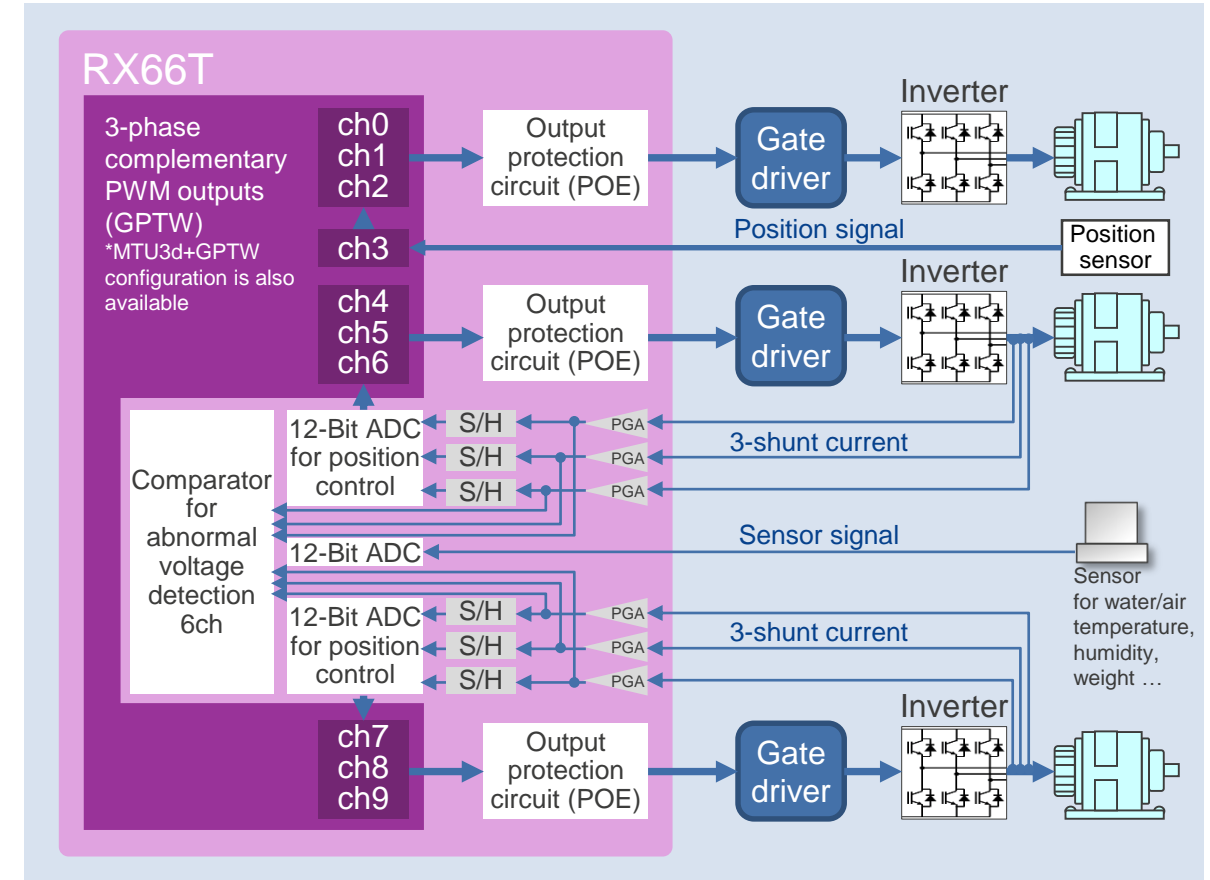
RX66T

3-phase complementary PWM outputs (GPTW)
*MTU3d+GPTW configuration is also available

ch0
ch1
ch2

ch3

ch4
ch5
ch6

Output protection circuit (POE)

Gate driver

Inverter

Position signal

Position sensor

Output protection circuit (POE)

Gate driver

Inverter

Comparator for abnormal voltage detection 6ch

12-Bit ADC for position control

S/H
S/H
S/H

PGA
PGA
PGA

3-shunt current

12-Bit ADC

Sensor signal

Sensor for water/air temperature, humidity, weight …

12-Bit ADC for position control

S/H
S/H
S/H

PGA
PGA
PGA

3-shunt current

ch7
ch8
ch9

Output protection circuit (POE)

Gate driver

Inverter